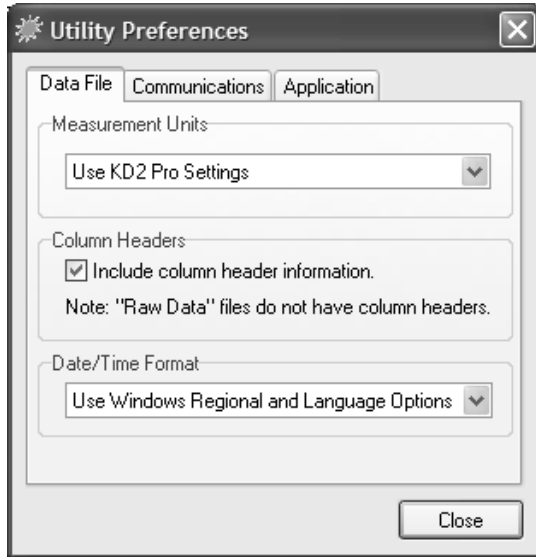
Utility Preferences

Data File | Communications | Application

Measurement Units

Use KD2 Pro Settings

Column Headers

Include column header information.

Note: "Raw Data" files do not have column headers.

Date/Time Format

Use Windows Regional and Language Options

Close